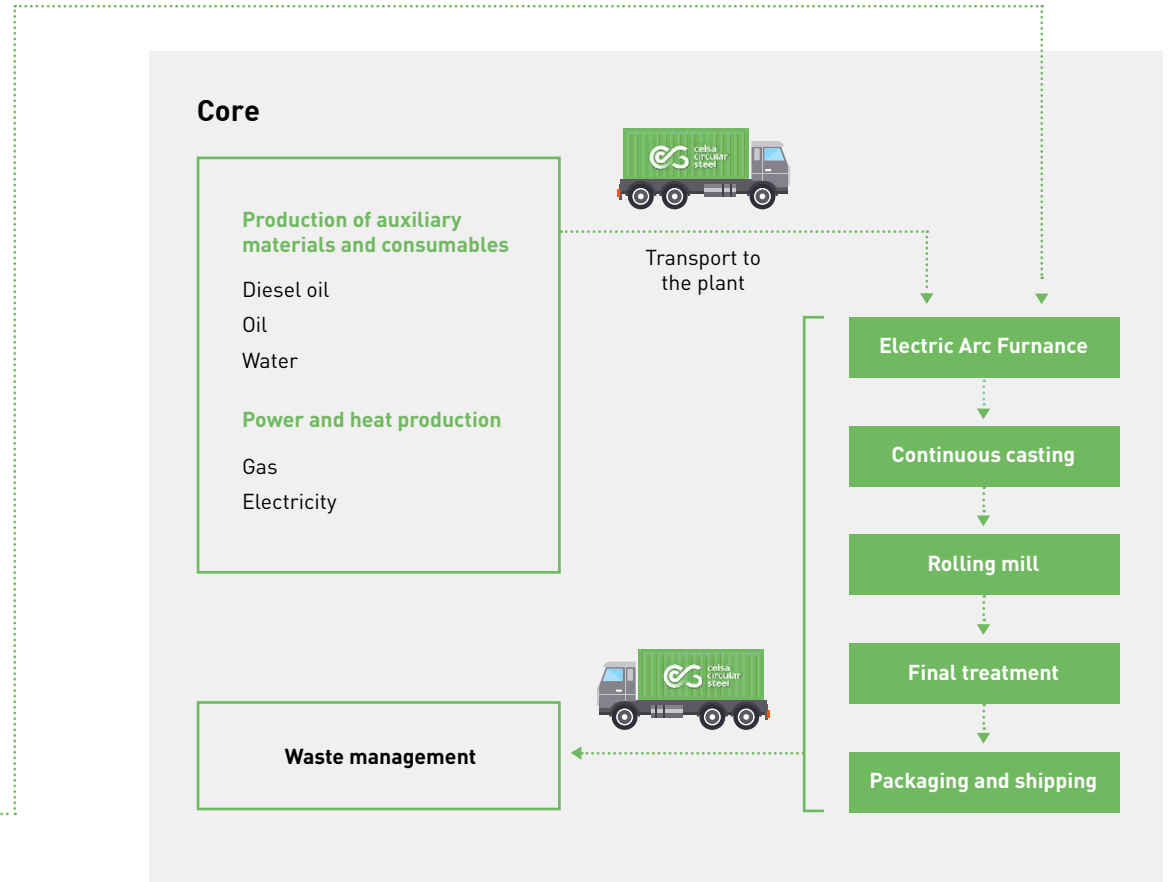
Core

celsa circular steel

Production of auxiliary materials and consumables

Diesel oil

Oil

Water

Power and heat production

Gas

Electricity

Transport to the plant

Electric Arc Furnance

Continuous casting

Rolling mill

Final treatment

Packaging and shipping

celsa circular steel

Waste management